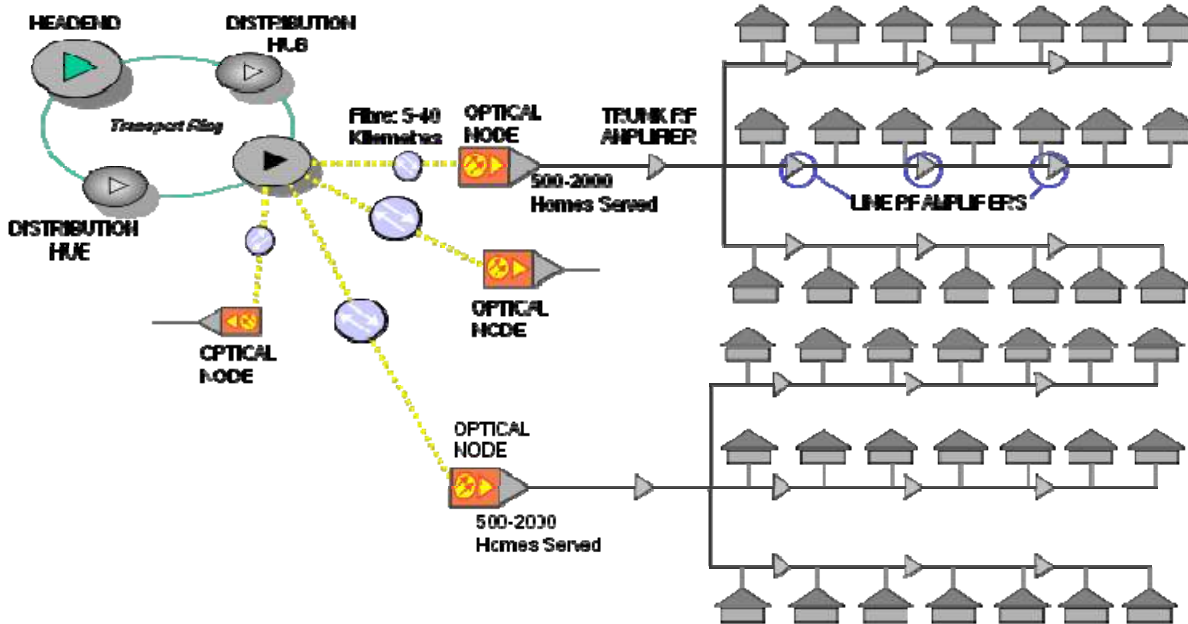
HEADEND

DISTRIBUTION HUB

Transport Ring

DISTRIBUTION HUB

Fibre: 5-40 Kilometres

OPTICAL NODE

TRUNK RF AMPLIFIER

500-2000 Homes Served

LINE RF AMPLIFIERS

OPTICAL NODE

OPTICAL NODE

OPTICAL NODE

500-2000 Homes Served